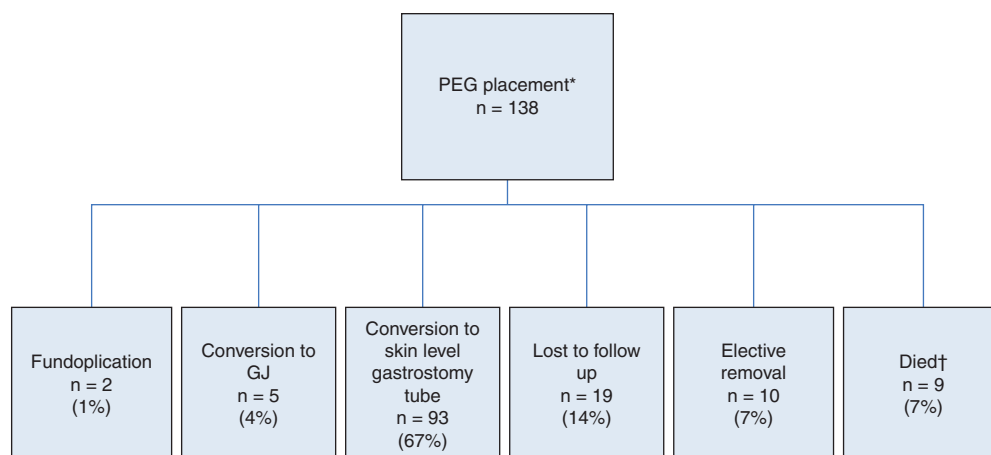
PEG placement*
n = 138

Fundoplication
n = 2
(1%)

Conversion to GJ
n = 5
(4%)

Conversion to skin level gastrostomy tube
n = 93
(67%)

Lost to follow up
n = 19
(14%)

Elective removal
n = 10
(7%)

Died†
n = 9
(7%)